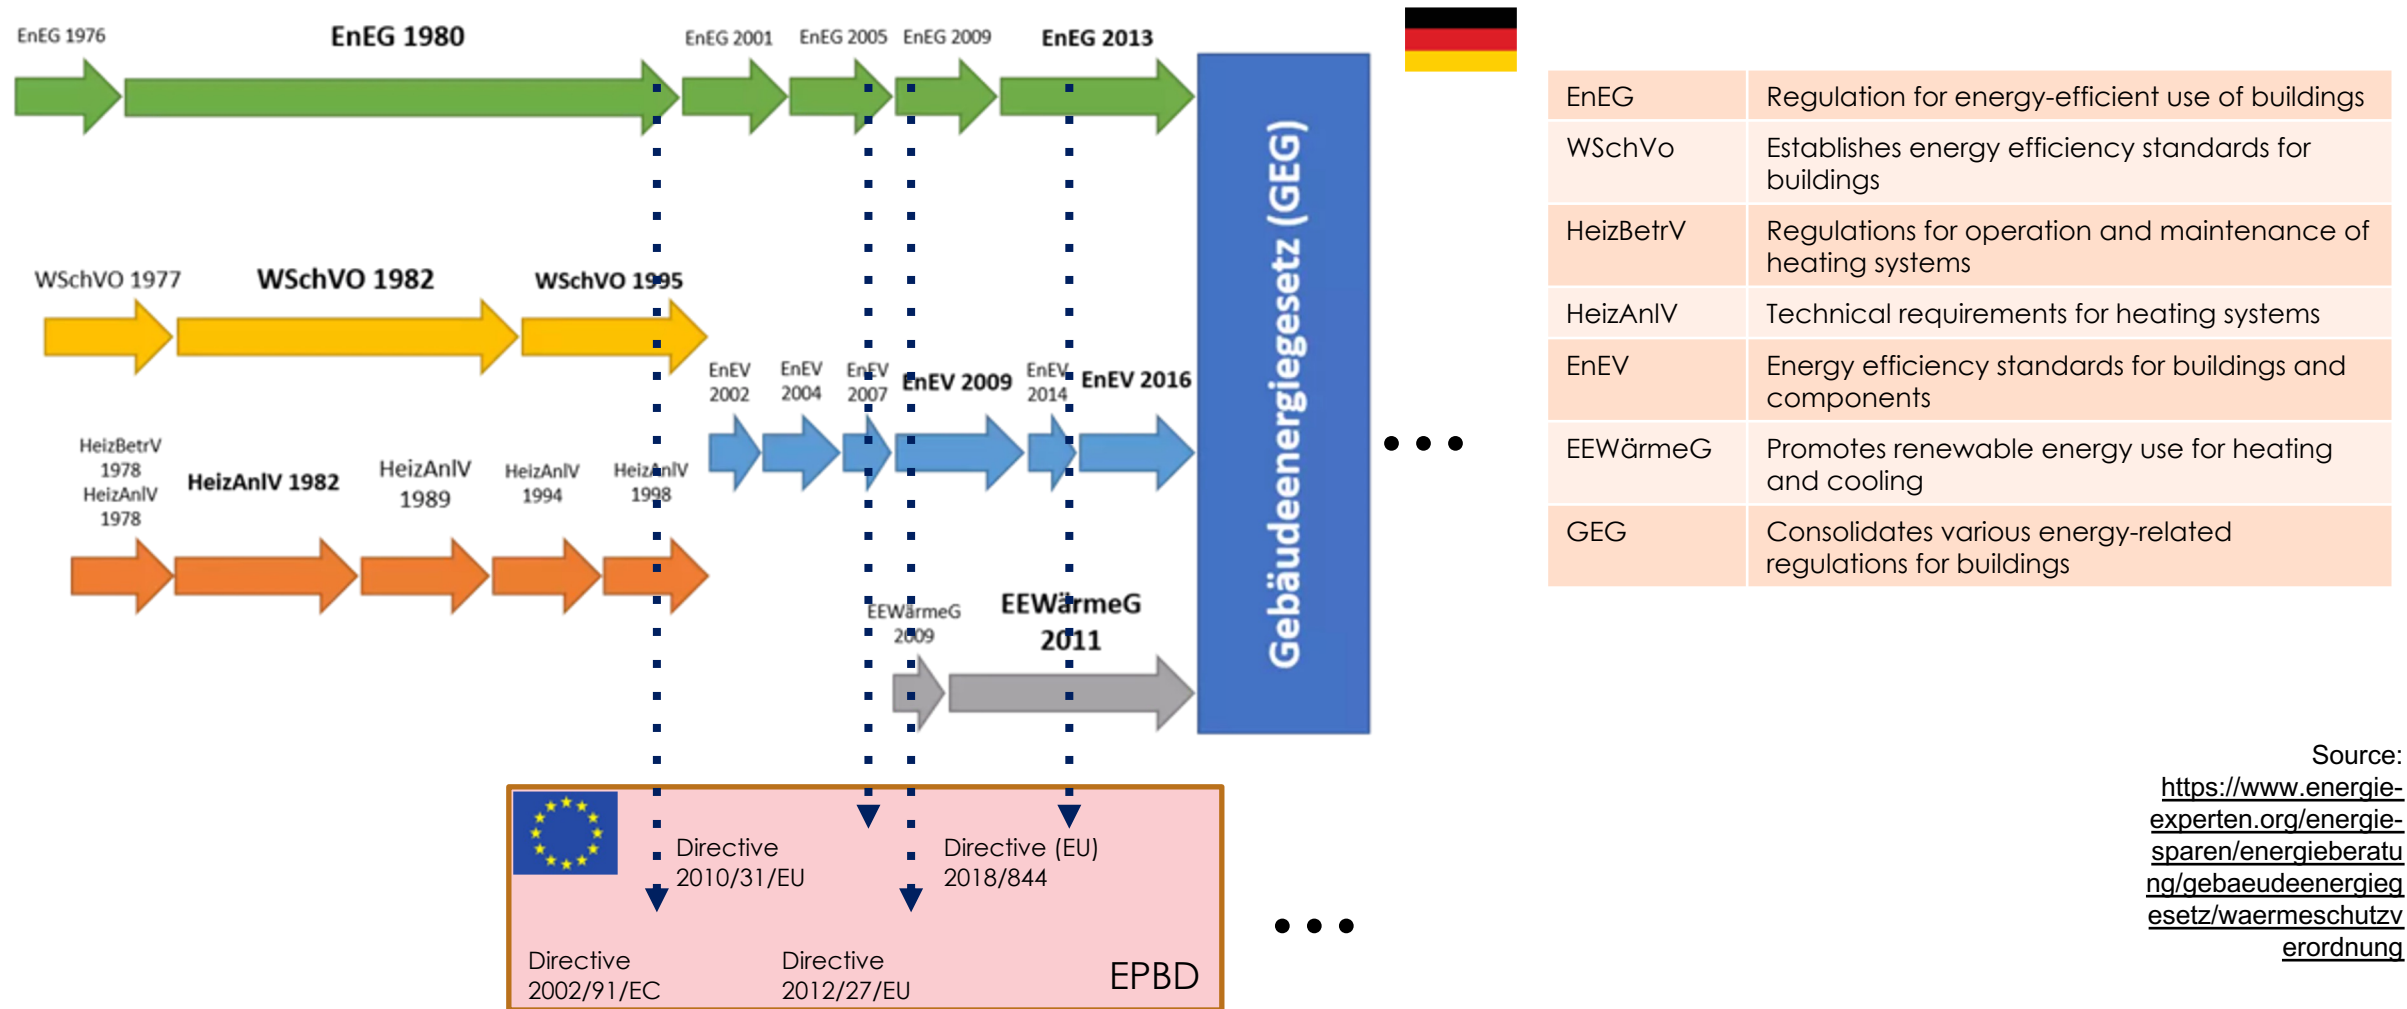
EnEG 1976

EnEG 1980

EnEG 2001

EnEG 2005

EnEG 2009

EnEG 2013

WSchVO 1977

WSchVO 1982

WSchVO 1995

EnEV 2002

EnEV 2004

EnEV 2007

EnEV 2009

EnEV 2014

EnEV 2016

HeizBetrV 1978 HeizAnlV 1978

HeizAnlV 1982

HeizAnlV 1989

HeizAnlV 1994

HeizAnlV 1998

EEWärmeG 2009

EEWärmeG 2011

Gebäudeenergiegesetz (GEG)

• • •

Directive 2010/31/EU

Directive (EU) 2018/844

Directive 2002/91/EC

Directive 2012/27/EU

EPBD

• • •

| EnEG | Regulation for energy-efficient use of buildings |
|---|---|
| WSchVo | Establishes energy efficiency standards for buildings |
| HeizBetrV | Regulations for operation and maintenance of heating systems |
| HeizAnlV | Technical requirements for heating systems |
| EnEV | Energy efficiency standards for buildings and components |
| EEWärmeG | Promotes renewable energy use for heating and cooling |
| GEG | Consolidates various energy-related regulations for buildings |

Source: https://www.energie-experten.org/energie-sparen/energieberatung/gebaeudeenergiegesetz/waermeschutzverordnung